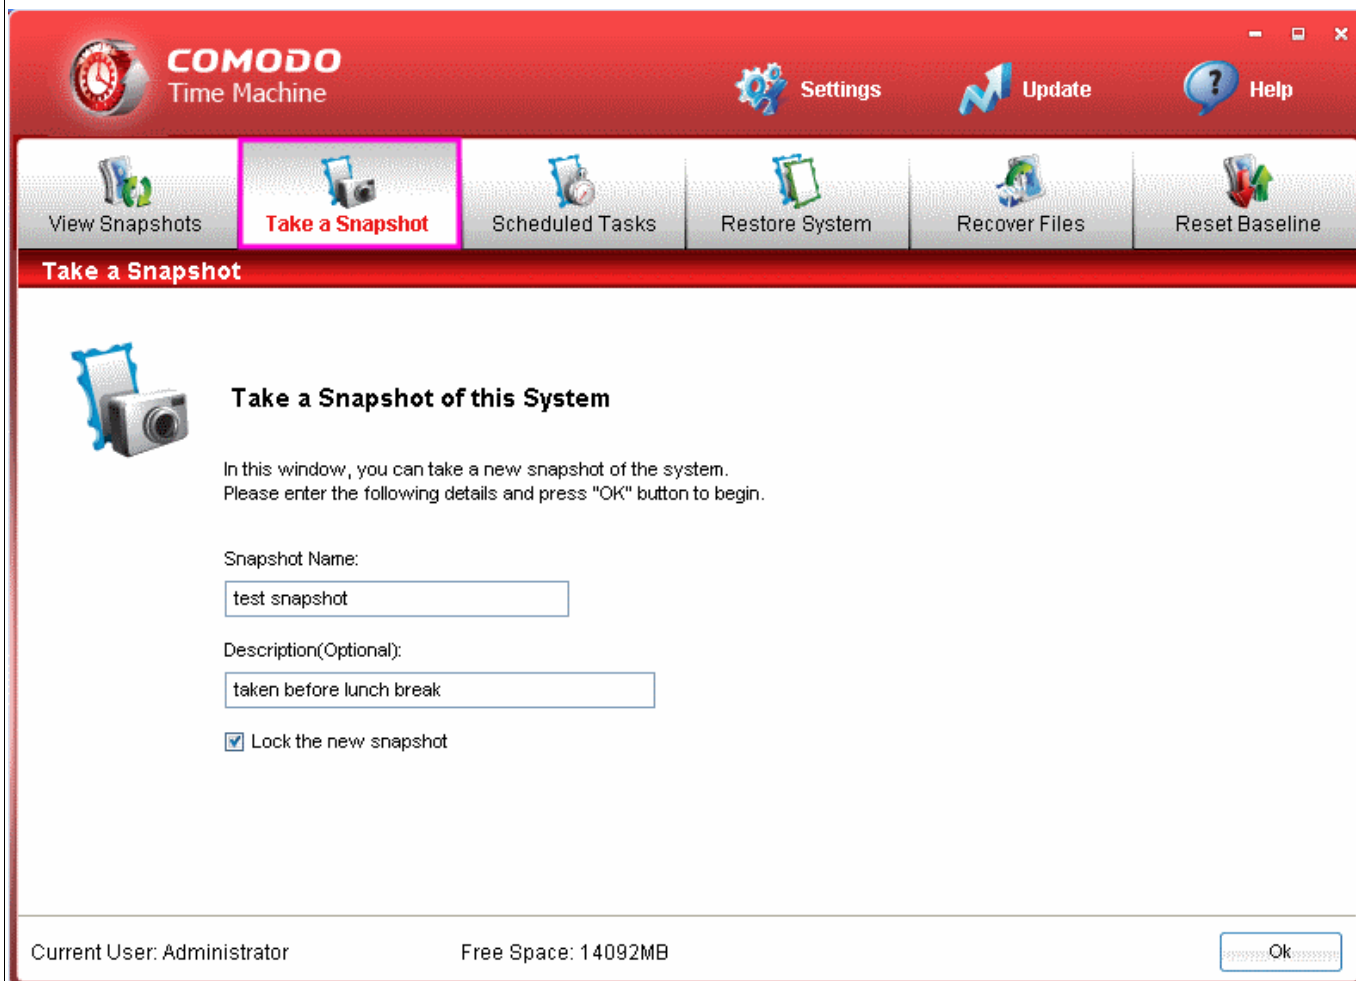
COMODO
Time Machine

Settings Update Help

View Snapshots
Take a Snapshot
Scheduled Tasks
Restore System
Recover Files
Reset Baseline

Take a Snapshot

Take a Snapshot of this System

In this window, you can take a new snapshot of the system.
Please enter the following details and press "OK" button to begin.

Snapshot Name:

test snapshot

Description(Optional):

taken before lunch break

Lock the new snapshot

Current User: Administrator

Free Space: 14092MB

Ok